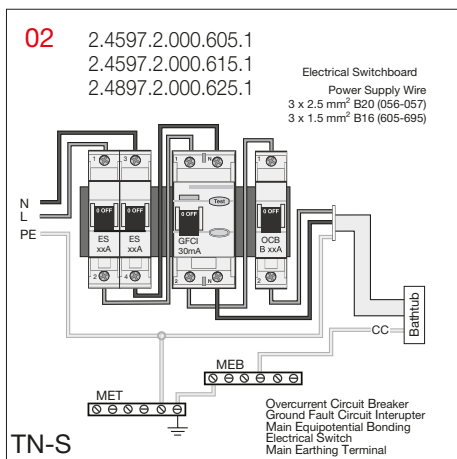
02

2.4597.2.000.605.1
2.4597.2.000.615.1
2.4897.2.000.625.1

Electrical Switchboard
Power Supply Wire
3 x 2.5 mm$^2$ B20 (056-057)
3 x 1.5 mm$^2$ B16 (605-695)

N
L
PE

1 3 1 N 1

0 OFF
ES
xxA

0 OFF
ES
xxA

Test

0 OFF
GFCI
30mA

0 OFF
OCB
B xxA

2 4 2 N 2

Bathtub

CC

MEB

MET

TN-S

Overcurrent Circuit Breaker
Ground Fault Circuit Interupter
Main Equipotential Bonding
Electrical Switch
Main Earthing Terminal